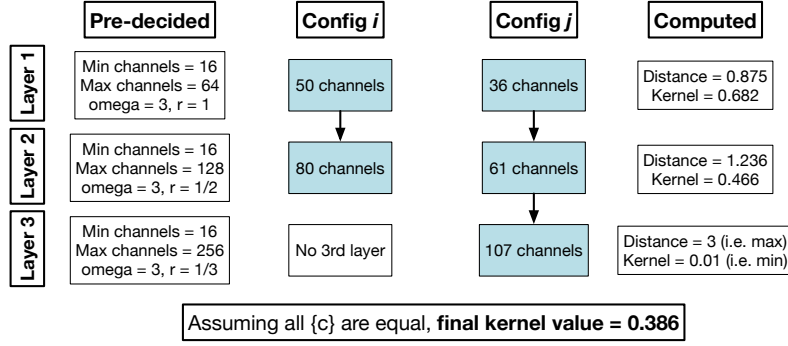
| | Pre-decided | Config *i* | Config *j* | Computed |
|---|---|---|---|---|
| Layer 1 | Min channels = 16 Max channels = 64 omega = 3, r = 1 | 50 channels | 36 channels | Distance = 0.875 Kernel = 0.682 |
| Layer 2 | Min channels = 16 Max channels = 128 omega = 3, r = 1/2 | 80 channels | 61 channels | Distance = 1.236 Kernel = 0.466 |
| Layer 3 | Min channels = 16 Max channels = 256 omega = 3, r = 1/3 | No 3rd layer | 107 channels | Distance = 3 (i.e. max) Kernel = 0.01 (i.e. min) |

Assuming all {c} are equal, **final kernel value = 0.386**